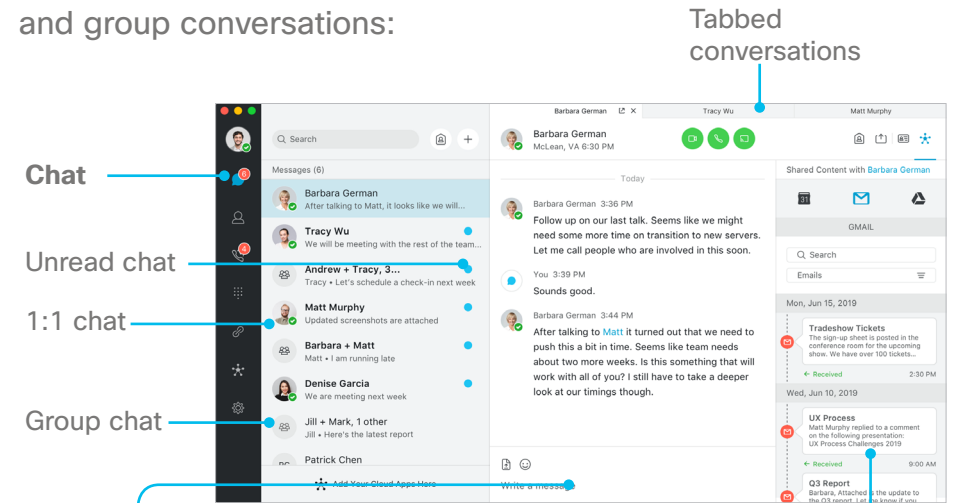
and group conversations:

Tabbed conversations

Chat

Unread chat

1:1 chat

Group chat

6

4

Search

Messages (6)

Barbara German
After talking to Matt, it looks like we will...

Tracy Wu
We will be meeting with the rest of the team...

Andrew + Tracy, 3...
Tracy • Let's schedule a check-in next week

Matt Murphy
Updated screenshots are attached

Barbara + Matt
Matt • I am running late

Denise Garcia
We are meeting next week

Jill + Mark, 1 other
Jill • Here's the latest report

Patrick Chen

Add Your Cloud Apps Here

Barbara German | Tracy Wu | Matt Murphy

Barbara German
McLean, VA 6:30 PM

Today

Barbara German 3:36 PM
Follow up on our last talk. Seems like we might need some more time on transition to new servers. Let me call people who are involved in this soon.

You 3:39 PM
Sounds good.

Barbara German 3:44 PM
After talking to Matt it turned out that we need to push this a bit in time. Seems like team needs about two more weeks. Is this something that will work with all of you? I still have to take a deeper look at our timings though.

Write a message

Shared Content with Barbara German

31

GMAIL

Search

Emails

Mon, Jun 15, 2019

Tradeshow Tickets
The sign-up sheet is posted in the conference room for the upcoming show. We have over 100 tickets...

← Received 2:30 PM

Wed, Jun 10, 2019

UX Process
Matt Murphy replied to a comment on the following presentation: UX Process Challenges 2019

← Received 9:00 AM

Q3 Report
Barbara, Attached is the update to the Q3 report. Let me know if you